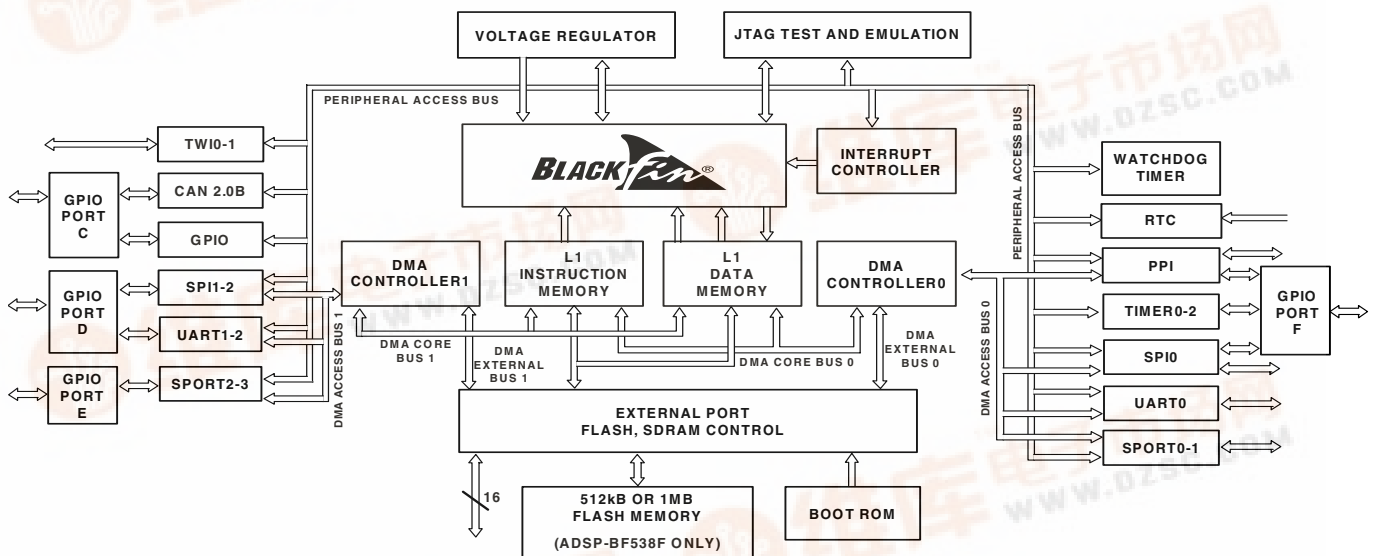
VOLTAGE REGULATOR

JTAG TEST AND EMULATION

PERIPHERAL ACCESS BUS

BLACKfin®

INTERRUPT CONTROLLER

TWI0-1

GPIO PORT C

CAN 2.0B

GPIO

GPIO PORT D

SPI1-2

UART1-2

GPIO PORT E

SPORT2-3

DMA ACCESS BUS 1

DMA CONTROLLER1

L1 INSTRUCTION MEMORY

L1 DATA MEMORY

DMA CONTROLLER0

DMA CORE BUS 1

DMA EXTERNAL BUS 1

DMA CORE BUS 0

DMA EXTERNAL BUS 0

PERIPHERAL ACCESS BUS

WATCHDOG TIMER

RTC

PPI

TIMER0-2

GPIO PORT F

SPI0

DMA ACCESS BUS 0

UART0

SPORT0-1

EXTERNAL PORT FLASH, SDRAM CONTROL

16

512kB OR 1MB FLASH MEMORY (ADSP-BF538F ONLY)

BOOT ROM

www.dzsc.com